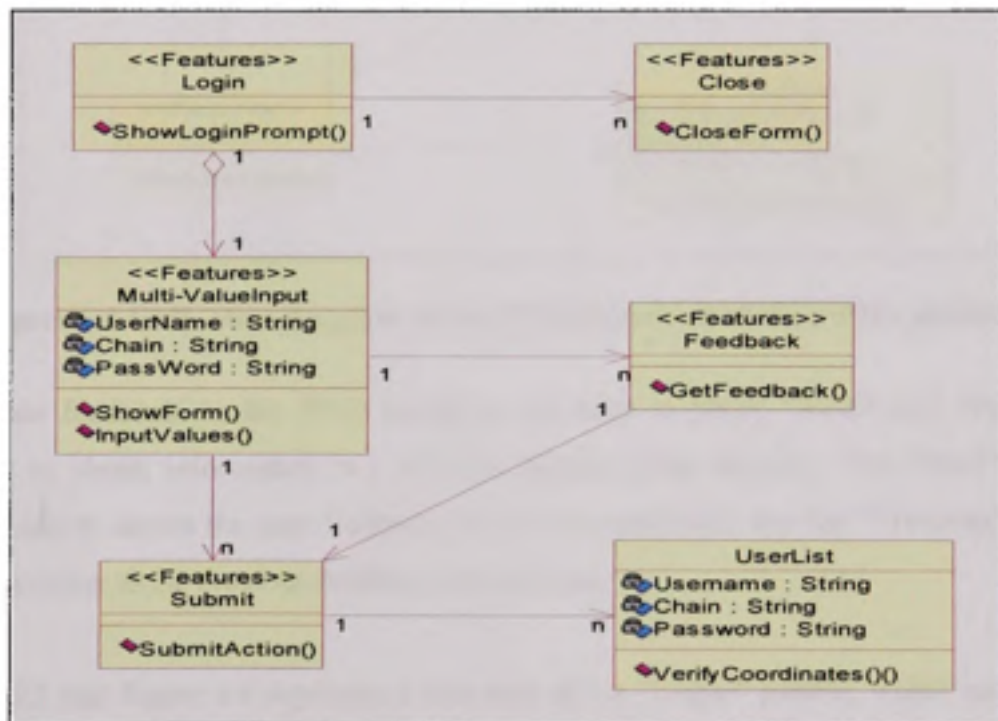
<<Features>>
Login

ShowLoginPrompt()

1

n

<<Features>>
Close

CloseForm()

1

1

<<Features>>
Multi-ValueInput

UserName : String
Chain : String
PassWord : String

ShowForm()
InputValues()

1

n

<<Features>>
Feedback

GetFeedback()

1

1

1

n

<<Features>>
Submit

SubmitAction()

1

n

UserList

Usemame : String
Chain : String
Password : String

VerifyCoordinates()()